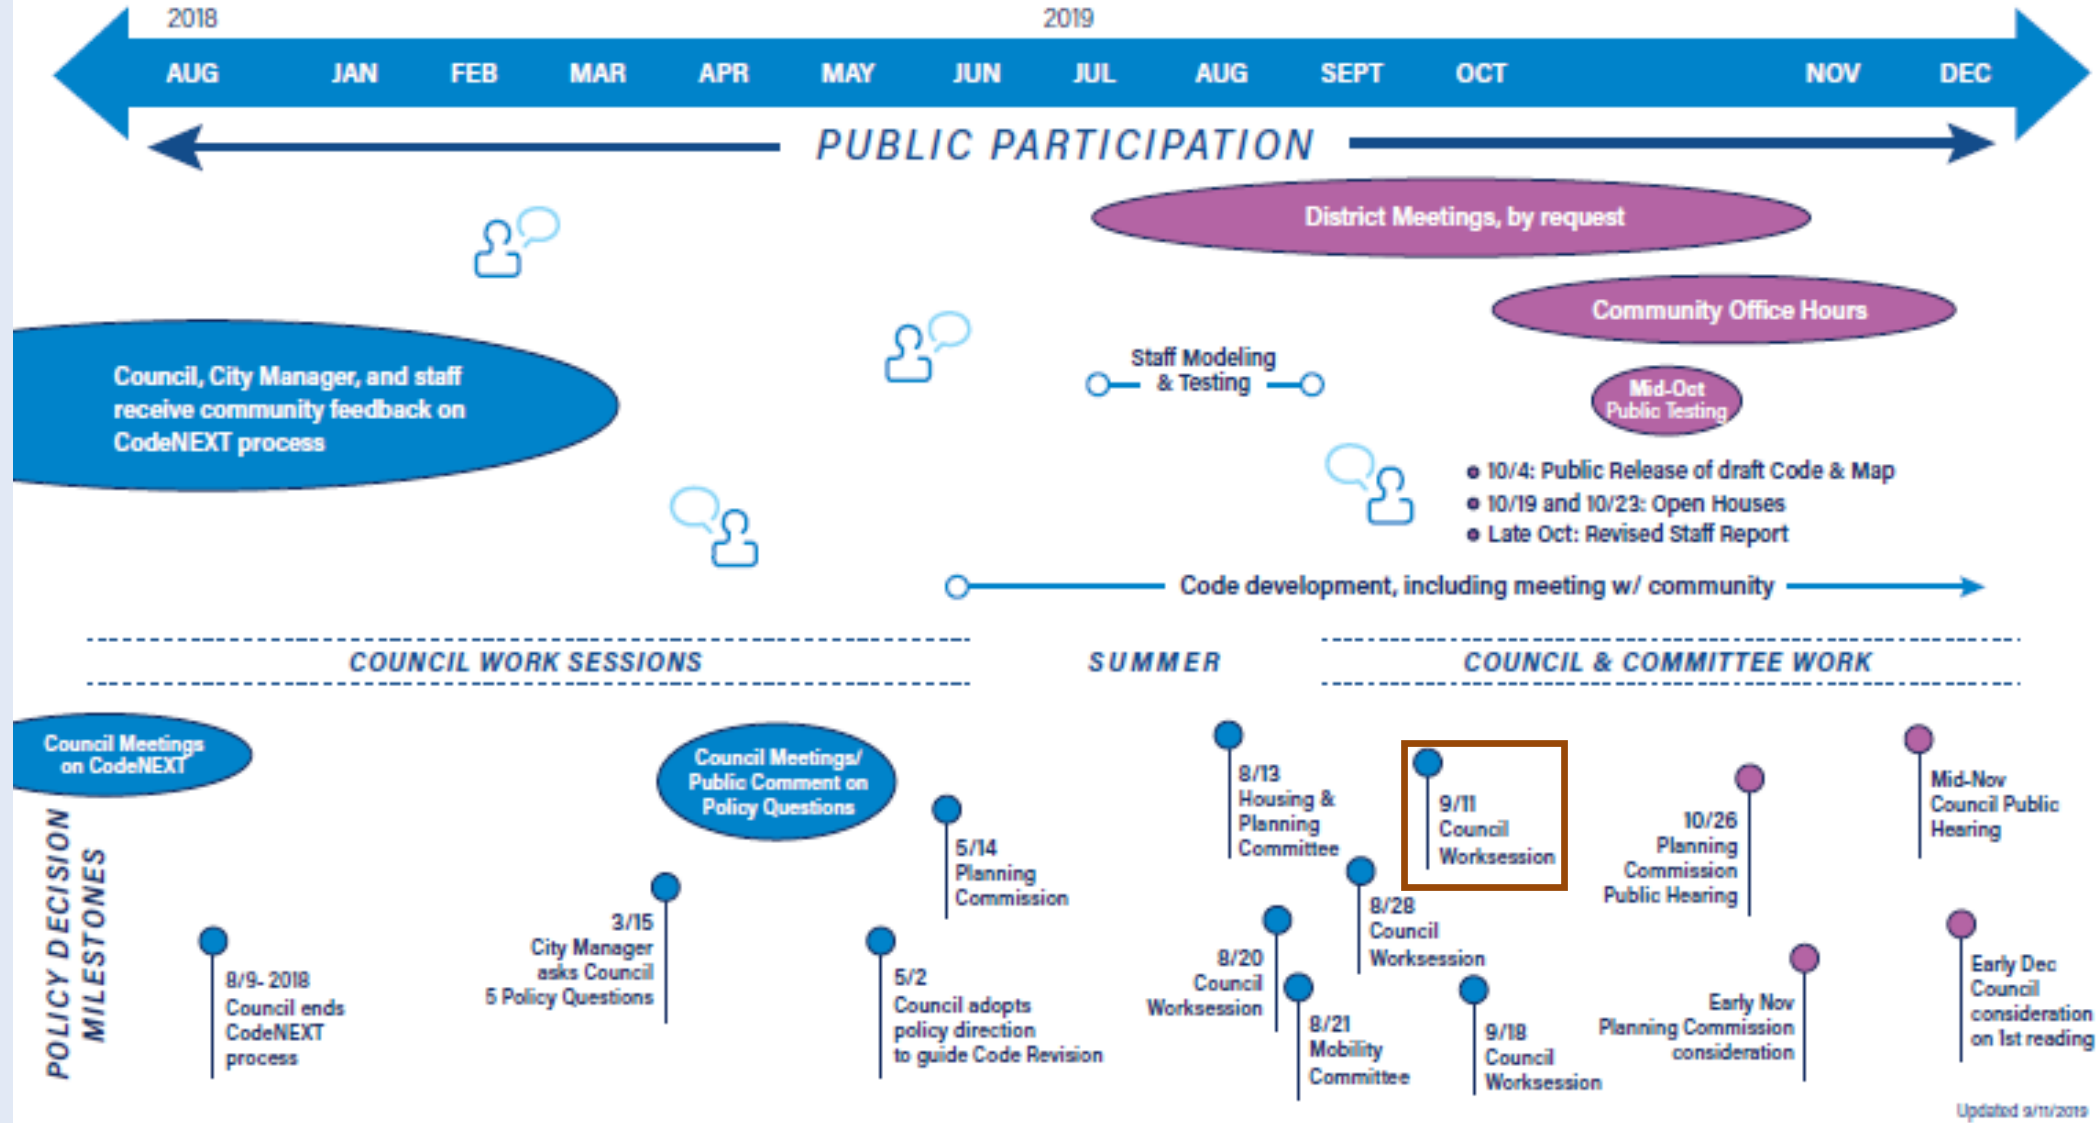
2018

2019

AUG JAN FEB MAR APR MAY JUN JUL AUG SEPT OCT NOV DEC

PUBLIC PARTICIPATION

District Meetings, by request

Community Office Hours

Council, City Manager, and staff receive community feedback on CodeNEXT process

Staff Modeling & Testing

Mid-Oct Public Testing

10/4: Public Release of draft Code & Map
10/19 and 10/23: Open Houses
Late Oct: Revised Staff Report

Code development, including meeting w/ community

COUNCIL WORK SESSIONS

SUMMER

COUNCIL & COMMITTEE WORK

POLICY DECISION MILESTONES

Council Meetings on CodeNEXT

Council Meetings/ Public Comment on Policy Questions

8/9- 2018 Council ends CodeNEXT process

3/15 City Manager asks Council 5 Policy Questions

5/2 Council adopts policy direction to guide Code Revision

5/14 Planning Commission

8/13 Housing & Planning Committee

8/20 Council Worksession

8/21 Mobility Committee

8/28 Council Worksession

9/11 Council Worksession

9/18 Council Worksession

10/26 Planning Commission Public Hearing

Early Nov Planning Commission consideration

Mid-Nov Council Public Hearing

Early Dec Council consideration on 1st reading

Updated 9/11/2019